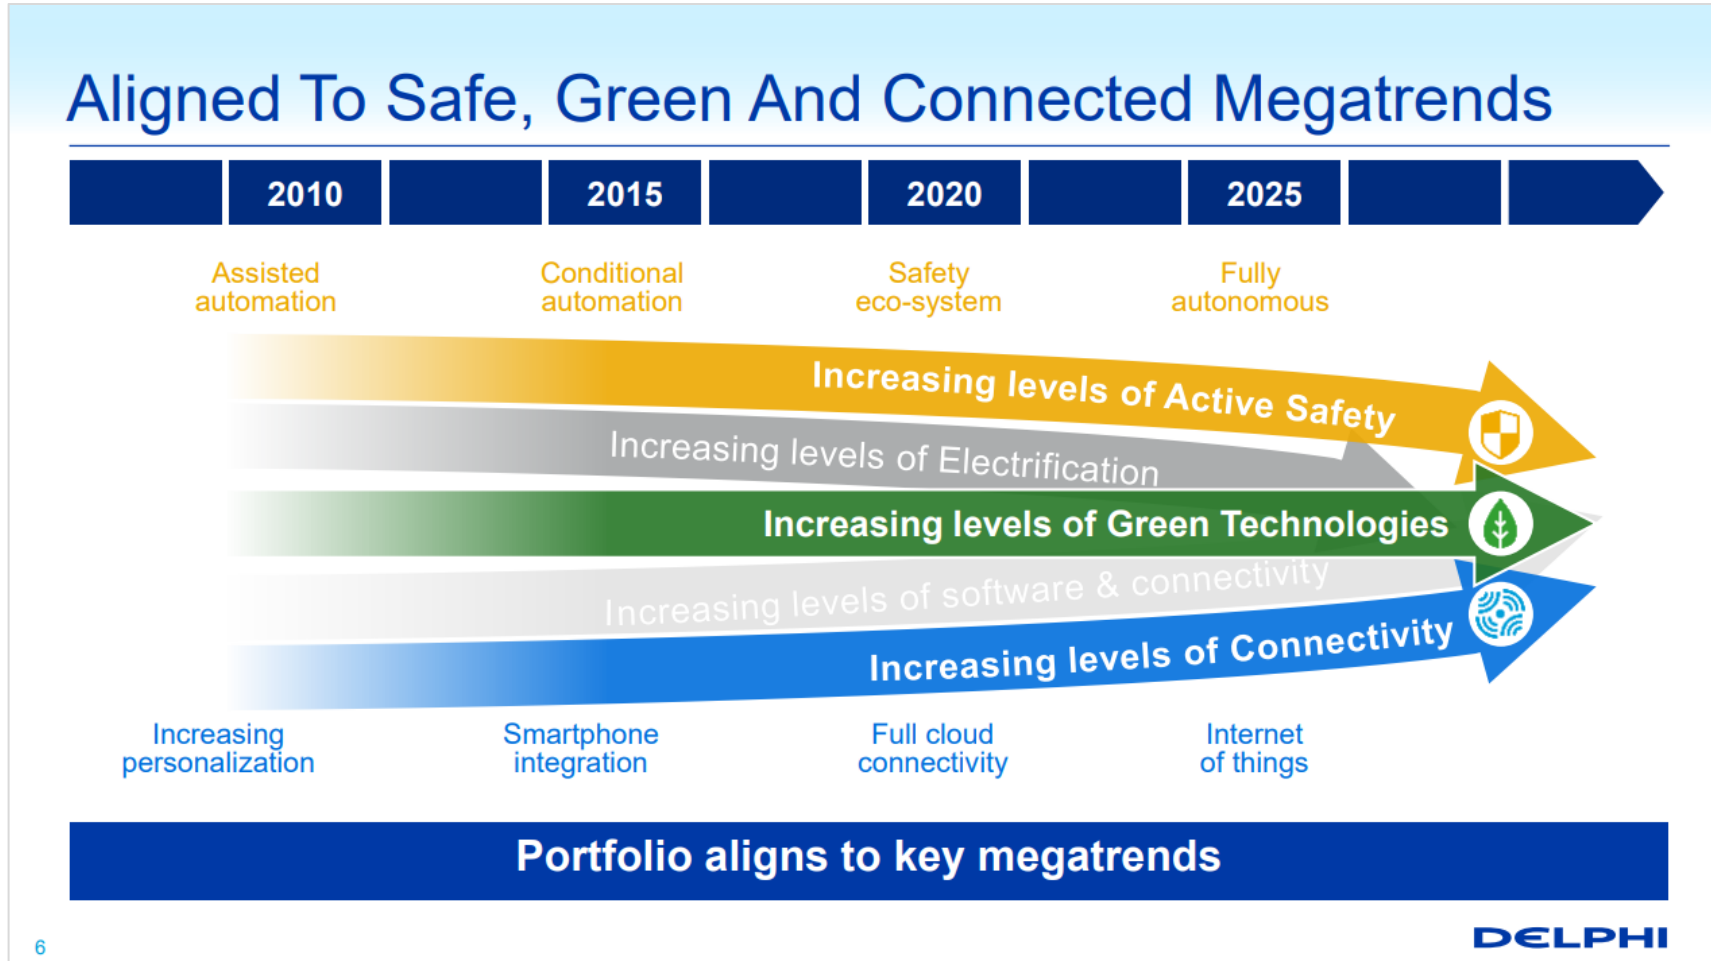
Aligned To Safe, Green And Connected Megatrends

2010 2015 2020 2025

Assisted automation

Conditional automation

Safety eco-system

Fully autonomous

Increasing levels of Active Safety

Increasing levels of Electrification

Increasing levels of Green Technologies

Increasing levels of software & connectivity

Increasing levels of Connectivity

Increasing personalization

Smartphone integration

Full cloud connectivity

Internet of things

Portfolio aligns to key megatrends

6

DELPHI